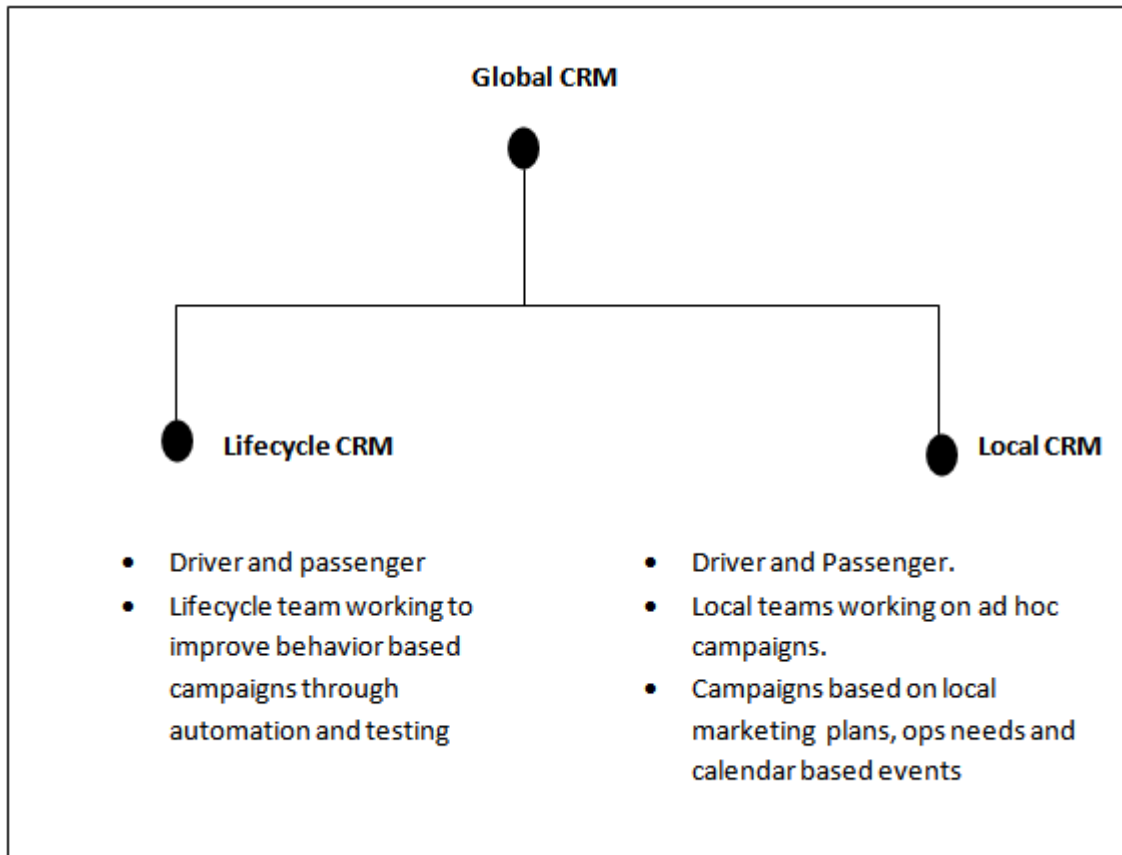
Global CRM

Lifecycle CRM

- Driver and passenger
- Lifecycle team working to improve behavior based campaigns through automation and testing

Local CRM

- Driver and Passenger.
- Local teams working on ad hoc campaigns.
- Campaigns based on local marketing plans, ops needs and calendar based events